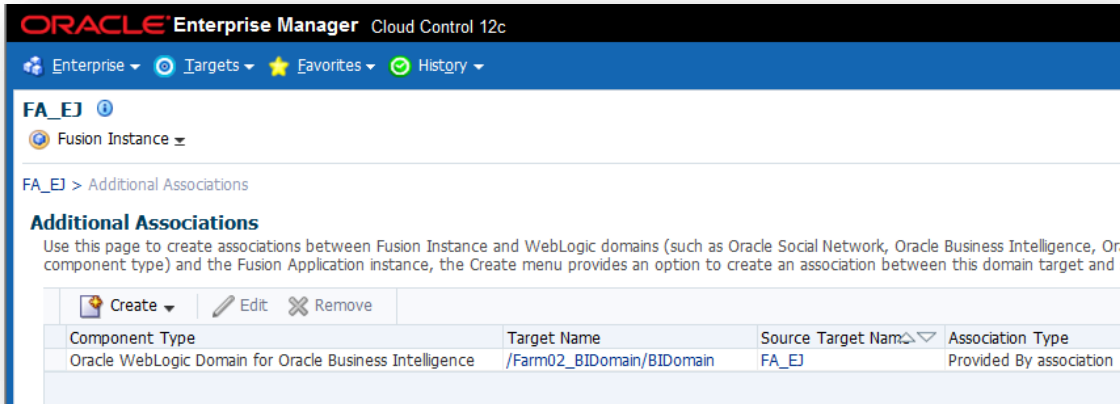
ORACLE Enterprise Manager Cloud Control 12c

Enterprise ▾ Targets ▾ Favorites ▾ History ▾

FA_EJ

Fusion Instance ▾

FA_EJ > Additional Associations

Additional Associations

Use this page to create associations between Fusion Instance and WebLogic domains (such as Oracle Social Network, Oracle Business Intelligence, Or component type) and the Fusion Application instance, the Create menu provides an option to create an association between this domain target and

Create ▾ Edit Remove

| Component Type | Target Name | Source Target Nam | Association Type |
|---|---|---|---|
| Oracle WebLogic Domain for Oracle Business Intelligence | /Farm02_BIDomain/BIDomain | FA_EJ | Provided By association |